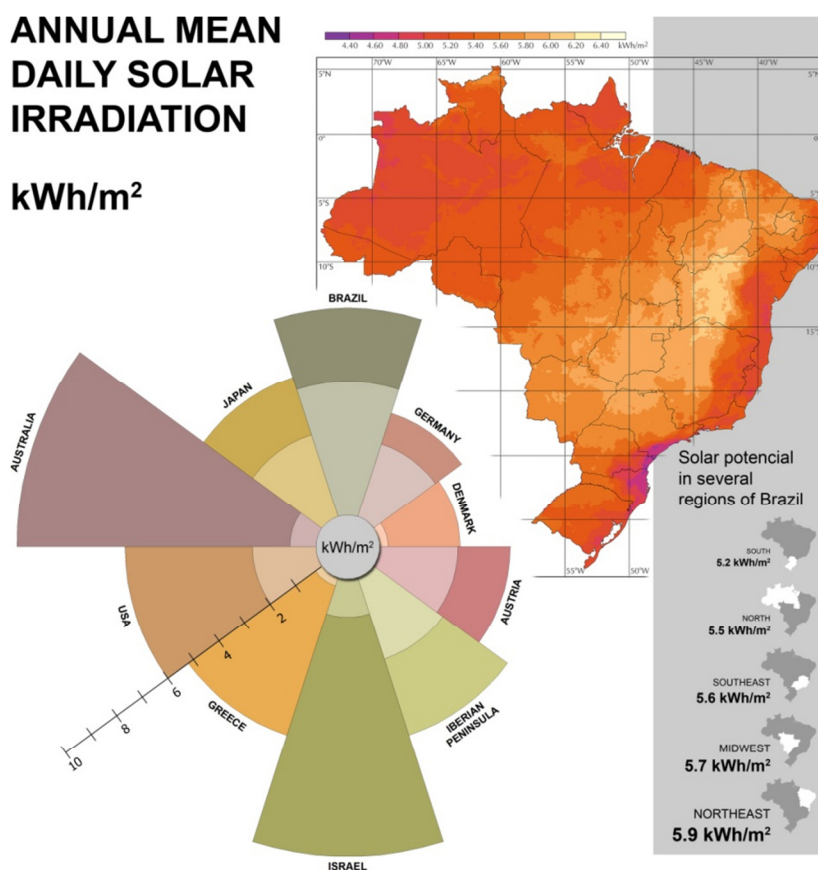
ANNUAL MEAN DAILY SOLAR IRRADIATION

kWh/m²

4.40 4.60 4.80 5.00 5.20 5.40 5.60 5.80 6.00 6.20 6.40 kWh/m²

5°N
70°W
65°W
60°W
55°W
50°W
45°W
40°W
0°
5°S
10°S
15°
55°W
50°W

BRAZIL
JAPAN
GERMANY
DENMARK
AUSTRALIA
AUSTRIA
USA
GREECE
IBERIAN PENINSULA
ISRAEL
kWh/m²
2
4
6
8
10

Solar potencial in several regions of Brazil

SOUTH
5.2 kWh/m²

NORTH
5.5 kWh/m²

SOUTHEAST
5.6 kWh/m²

MIDWEST
5.7 kWh/m²

NORTHEAST
5.9 kWh/m²